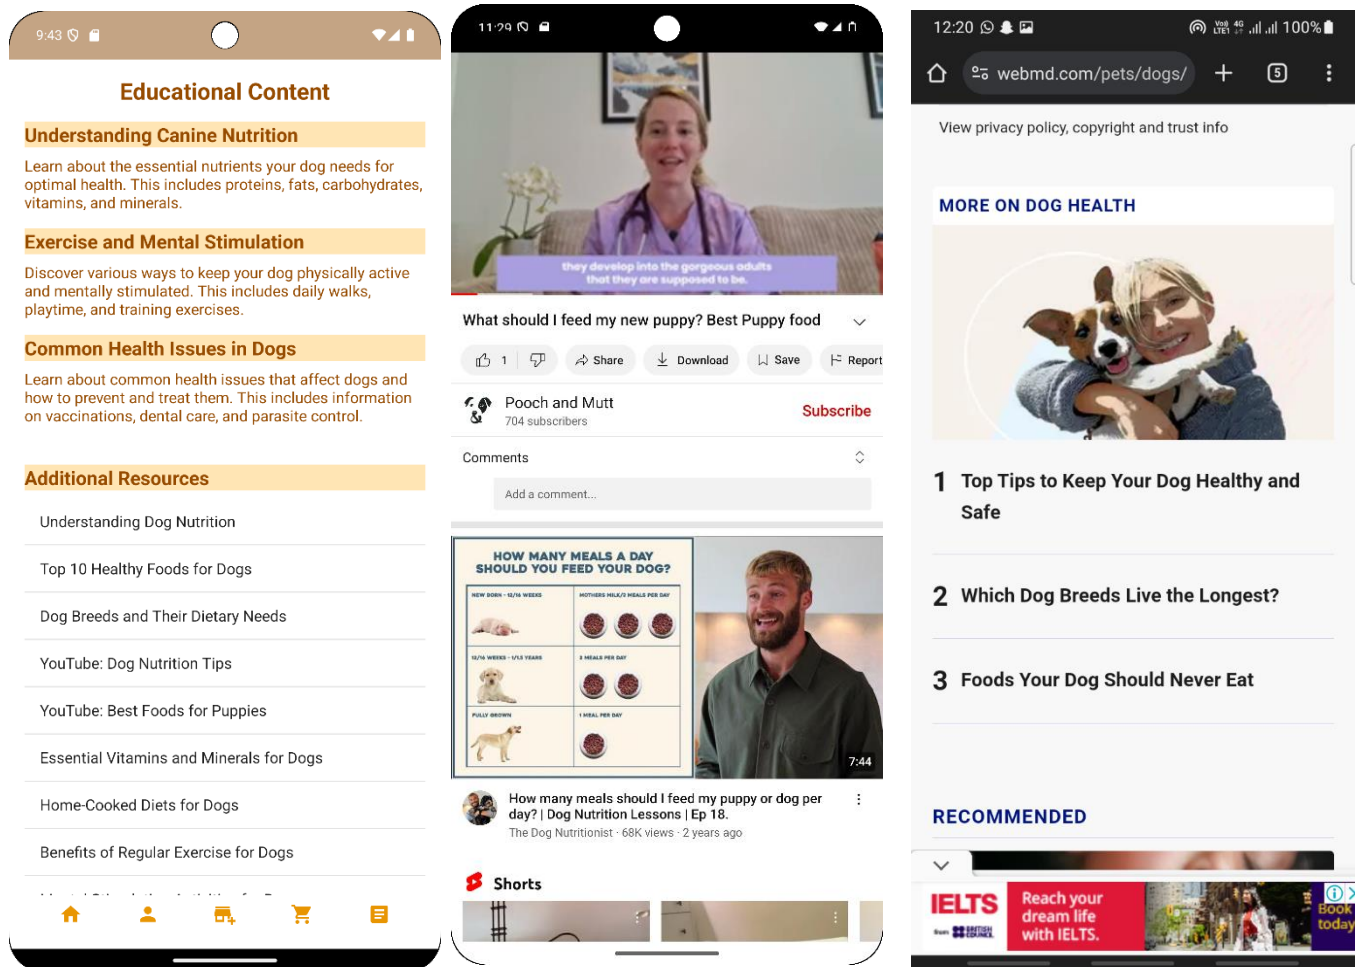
9:43

Educational Content

Understanding Canine Nutrition

Learn about the essential nutrients your dog needs for optimal health. This includes proteins, fats, carbohydrates, vitamins, and minerals.

Exercise and Mental Stimulation

Discover various ways to keep your dog physically active and mentally stimulated. This includes daily walks, playtime, and training exercises.

Common Health Issues in Dogs

Learn about common health issues that affect dogs and how to prevent and treat them. This includes information on vaccinations, dental care, and parasite control.

Additional Resources

Understanding Dog Nutrition

Top 10 Healthy Foods for Dogs

Dog Breeds and Their Dietary Needs

YouTube: Dog Nutrition Tips

YouTube: Best Foods for Puppies

Essential Vitamins and Minerals for Dogs

Home-Cooked Diets for Dogs

Benefits of Regular Exercise for Dogs

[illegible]

11:29

they develop into the gorgeous adults that they are supposed to be.

What should I feed my new puppy? Best Puppy food

1 Share Download Save Report

Pooch and Mutt
704 subscribers
Subscribe

Comments

Add a comment...

HOW MANY MEALS A DAY SHOULD YOU FEED YOUR DOG?

NEW BORN - 12/16 WEEKS
MOTHERS MILK/3 MEALS PER DAY
12/16 WEEKS - 1/1.5 YEARS
2 MEALS PER DAY
FULLY GROWN
1 MEAL PER DAY

7:44

How many meals should I feed my puppy or dog per day? | Dog Nutrition Lessons | Ep 18.
The Dog Nutritionist · 68K views · 2 years ago

Shorts

12:20 100%

webmd.com/pets/dogs/

5

View privacy policy, copyright and trust info

MORE ON DOG HEALTH

1 Top Tips to Keep Your Dog Healthy and Safe

2 Which Dog Breeds Live the Longest?

3 Foods Your Dog Should Never Eat

RECOMMENDED

IELTS
Reach your dream life with IELTS.
Book today